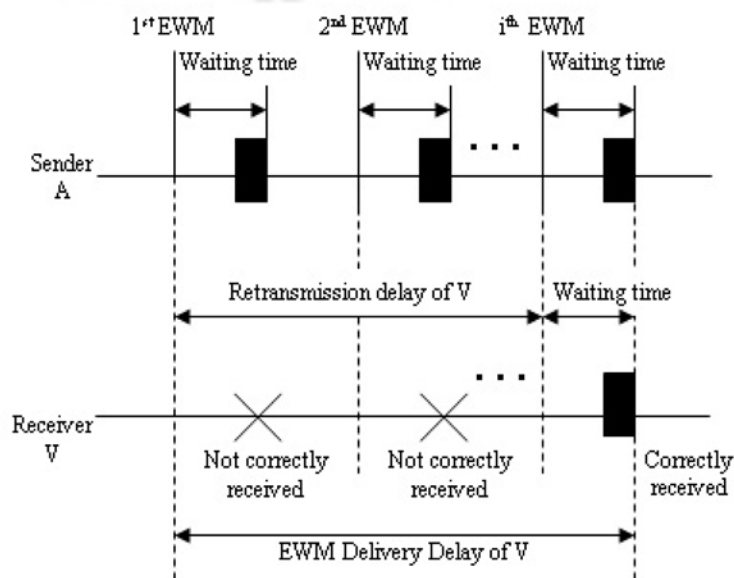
1$^{st}$ EWM

2$^{nd}$ EWM

i$^{th}$ EWM

Waiting time

Waiting time

Waiting time

Sender A

. . .

Retransmission delay of V

Waiting time

. . .

Receiver V

Not correctly received

Not correctly received

Correctly received

EWM Delivery Delay of V